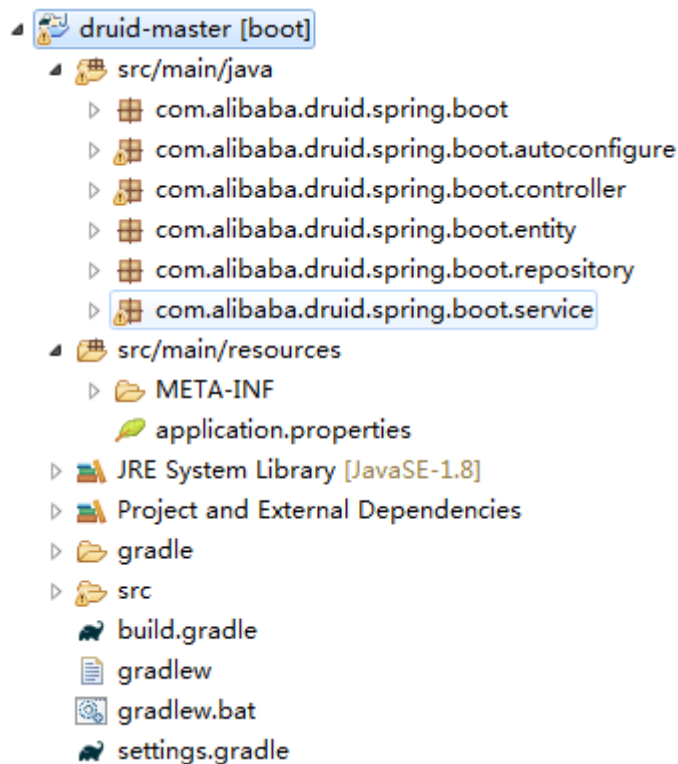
druid-master [boot]
src/main/java
com.alibaba.druid.spring.boot
com.alibaba.druid.spring.boot.autoconfigure
com.alibaba.druid.spring.boot.controller
com.alibaba.druid.spring.boot.entity
com.alibaba.druid.spring.boot.repository
com.alibaba.druid.spring.boot.service
src/main/resources
META-INF
application.properties
JRE System Library [JavaSE-1.8]
Project and External Dependencies
gradle
src
build.gradle
gradlew
gradlew.bat
settings.gradle